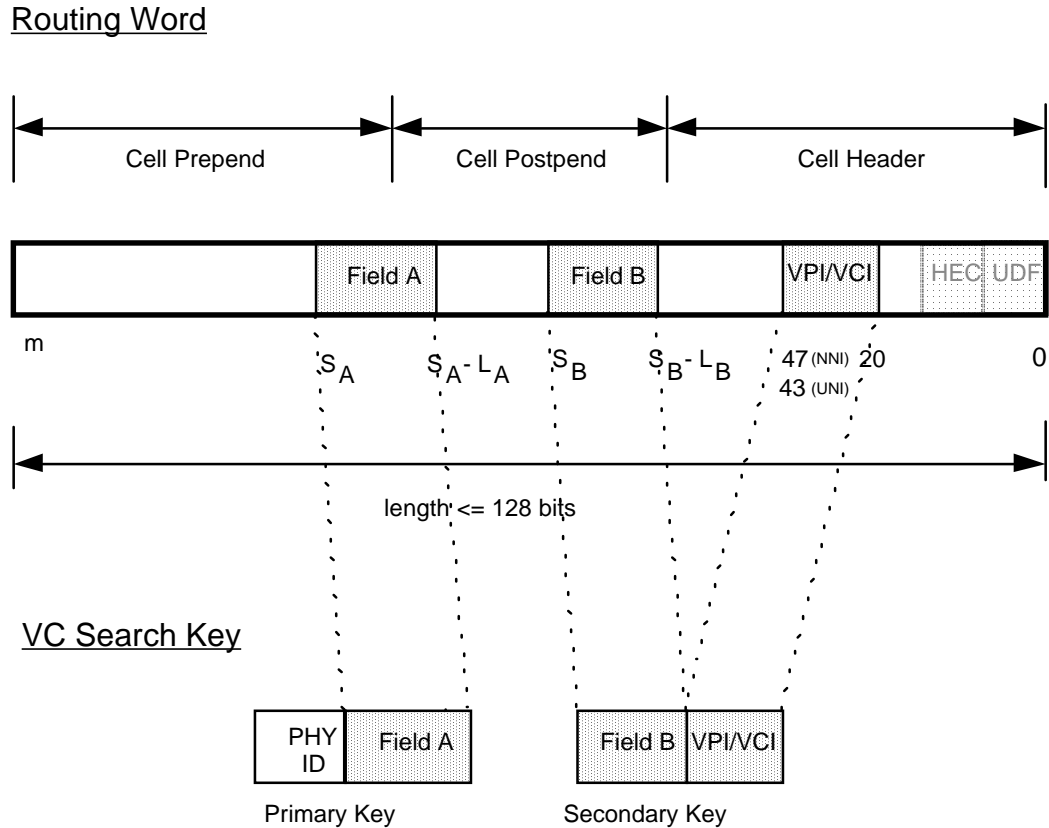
Routing Word

Cell Prepend

Cell Postpend

Cell Header

Field A

Field B

VPI/VCI

HEC

UDF

m

$S_A$

$S_A - L_A$

$S_B$

$S_B - L_B$

47 (NNI) 20

43 (UNI)

0

length <= 128 bits

VC Search Key

PHY ID

Field A

Field B

VPI/VCI

Primary Key

Secondary Key